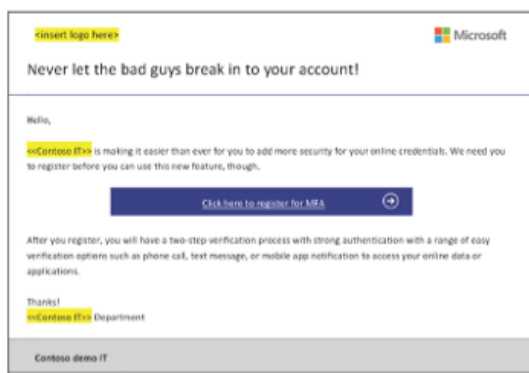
<insert logo here>

Microsoft

Never let the bad guys break in to your account!

Hello,

<<Contoso IT>> is making it easier than ever for you to add more security for your online credentials. We need you to register before you can use this new feature, though.

Click here to register for MFA

After you register, you will have a two-step verification process with strong authentication with a range of easy verification options such as phone call, text message, or mobile app notification to access your online data or applications.

Thanks!
<<Contoso IT>> Department

Contoso demo IT